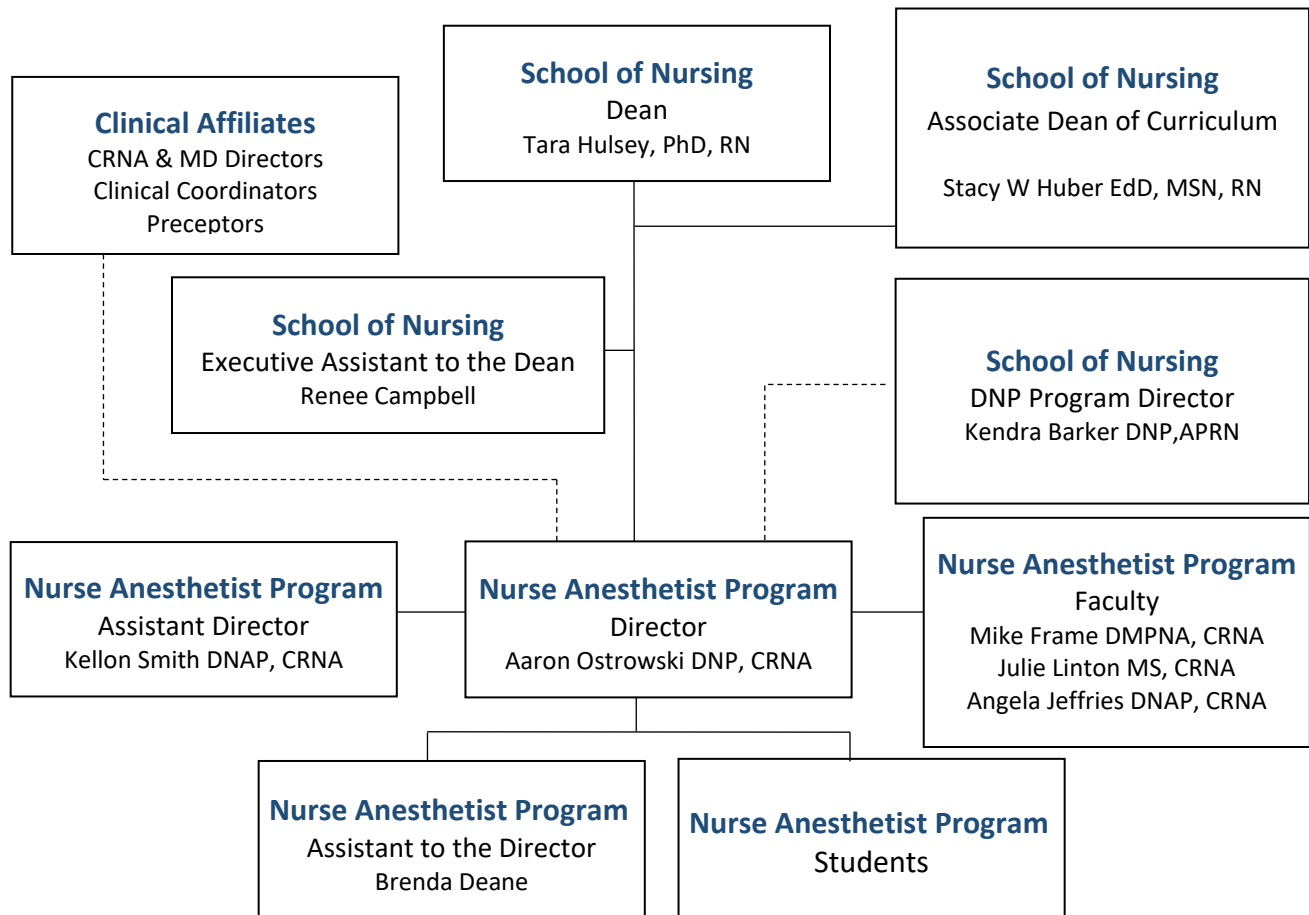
Clinical Affiliates
CRNA & MD Directors
Clinical Coordinators
Preceptors

School of Nursing
Dean
Tara Hulsey, PhD, RN

School of Nursing
Associate Dean of Curriculum
Stacy W Huber EdD, MSN, RN

School of Nursing
Executive Assistant to the Dean
Renee Campbell

School of Nursing
DNP Program Director
Kendra Barker DNP,APRN

Nurse Anesthetist Program
Assistant Director
Kellon Smith DNAP, CRNA

Nurse Anesthetist Program
Director
Aaron Ostrowski DNP, CRNA

Nurse Anesthetist Program
Faculty
Mike Frame DMPNA, CRNA
Julie Linton MS, CRNA
Angela Jeffries DNAP, CRNA

Nurse Anesthetist Program
Assistant to the Director
Brenda Deane

Nurse Anesthetist Program
Students